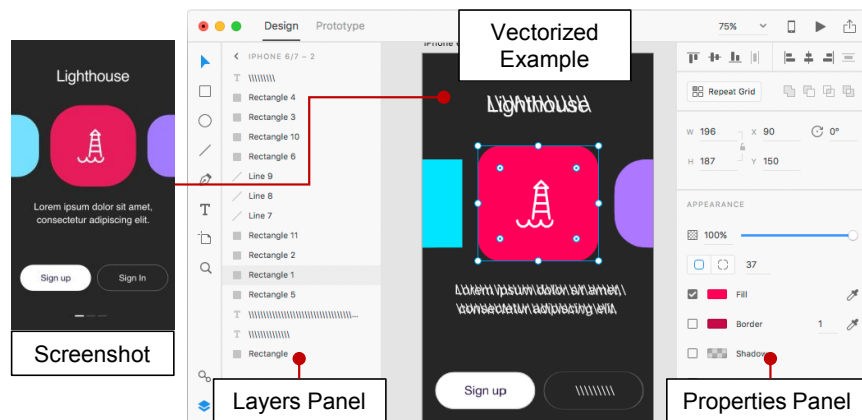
Lighthouse

Lorem ipsum dolor sit amet, consectetur adipiscing elit.

Sign up

Sign In

Screenshot

Design Prototype

75%

IPHONE 6/7 – 2

\\\\\\\\\

Rectangle 4

Rectangle 3

Rectangle 10

Rectangle 6

Line 9

Line 8

Line 7

Rectangle 11

Rectangle 2

Rectangle 1

Rectangle 5

\\\\\\\\\\\\\\\\\\\\\\

\\\\\\\\\\\\\\\\\\\\\\\\

Rectangle

Layers Panel

iPhone 6

Vectorized Example

Lighthouse

Lorem ipsum dolor sit amet, consectetur adipiscing elit.

Sign up

\\\\\\\\\

Repeat Grid

W 196

X 90

0°

H 187

Y 150

APPEARANCE

100%

37

Fill

Border

1

Shadow

Properties Panel